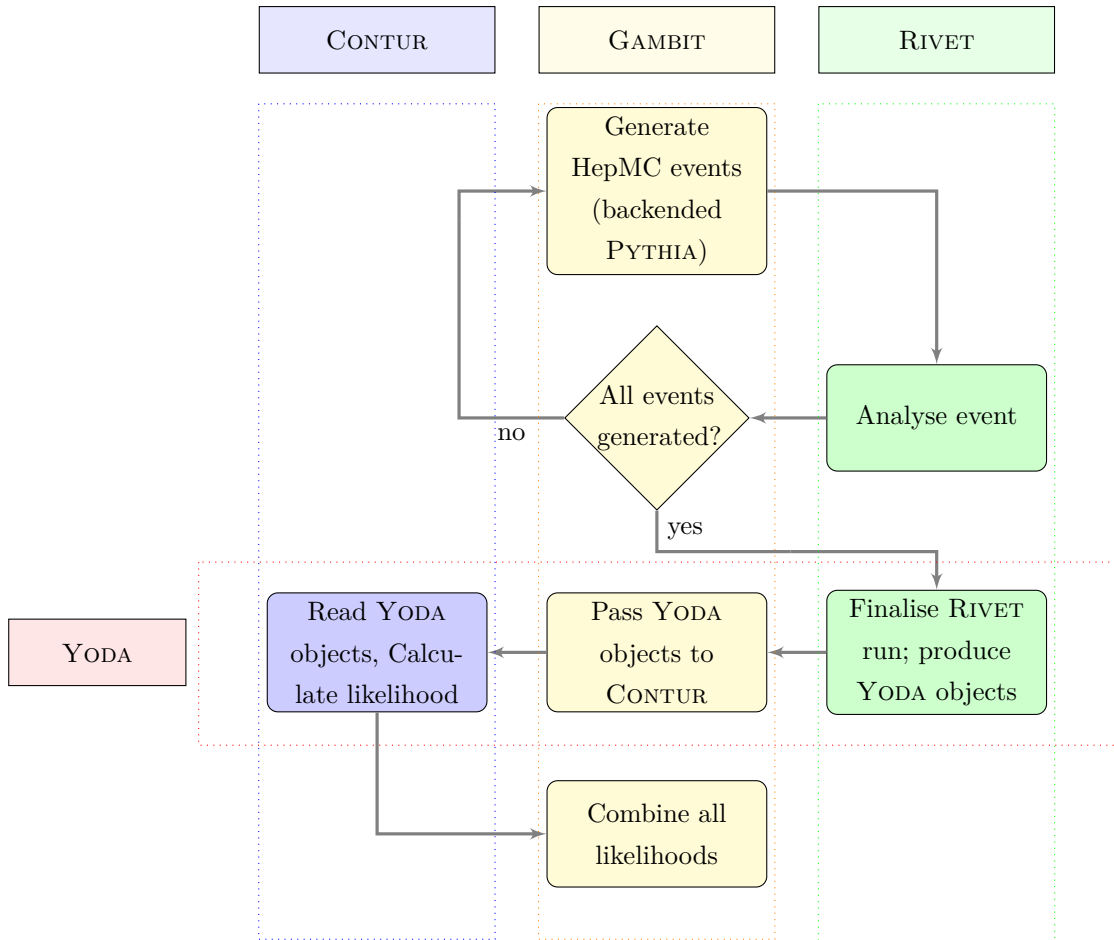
Contur

Gambit

Rivet

Generate HepMC events (backended Pythia)

All events generated?

no

Analyse event

yes

Yoda

Read Yoda objects, Calculate likelihood

Pass Yoda objects to Contur

Finalise Rivet run; produce Yoda objects

Combine all likelihoods